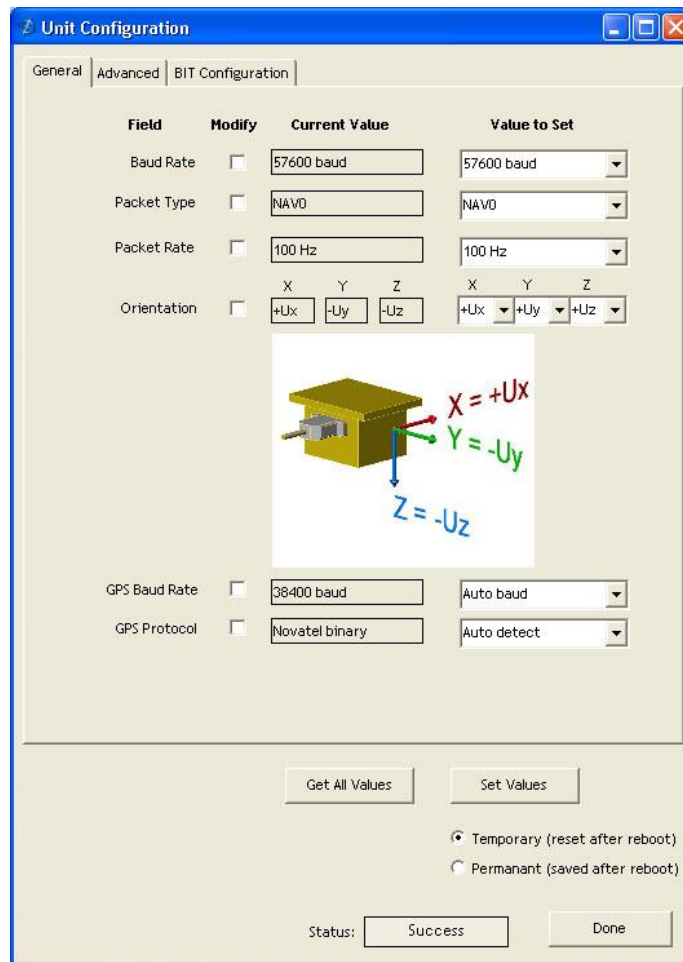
Unit Configuration

General | Advanced | BIT Configuration

| Field | Modify | Current Value | Value to Set |
|---|---|---|---|
| Baud Rate | | 57600 baud | 57600 baud |
| Packet Type | | NAV0 | NAV0 |
| Packet Rate | | 100 Hz | 100 Hz |
| Orientation | | X +Ux Y -Uy Z -Uz | X +Ux Y +Uy Z +Uz |

X = +Ux
Y = -Uy
Z = -Uz

| Field | Modify | Current Value | Value to Set |
|---|---|---|---|
| GPS Baud Rate | | 38400 baud | Auto baud |
| GPS Protocol | | Novatel binary | Auto detect |

Get All Values | Set Values

Temporary (reset after reboot)
Permanant (saved after reboot)

Status: Success

Done